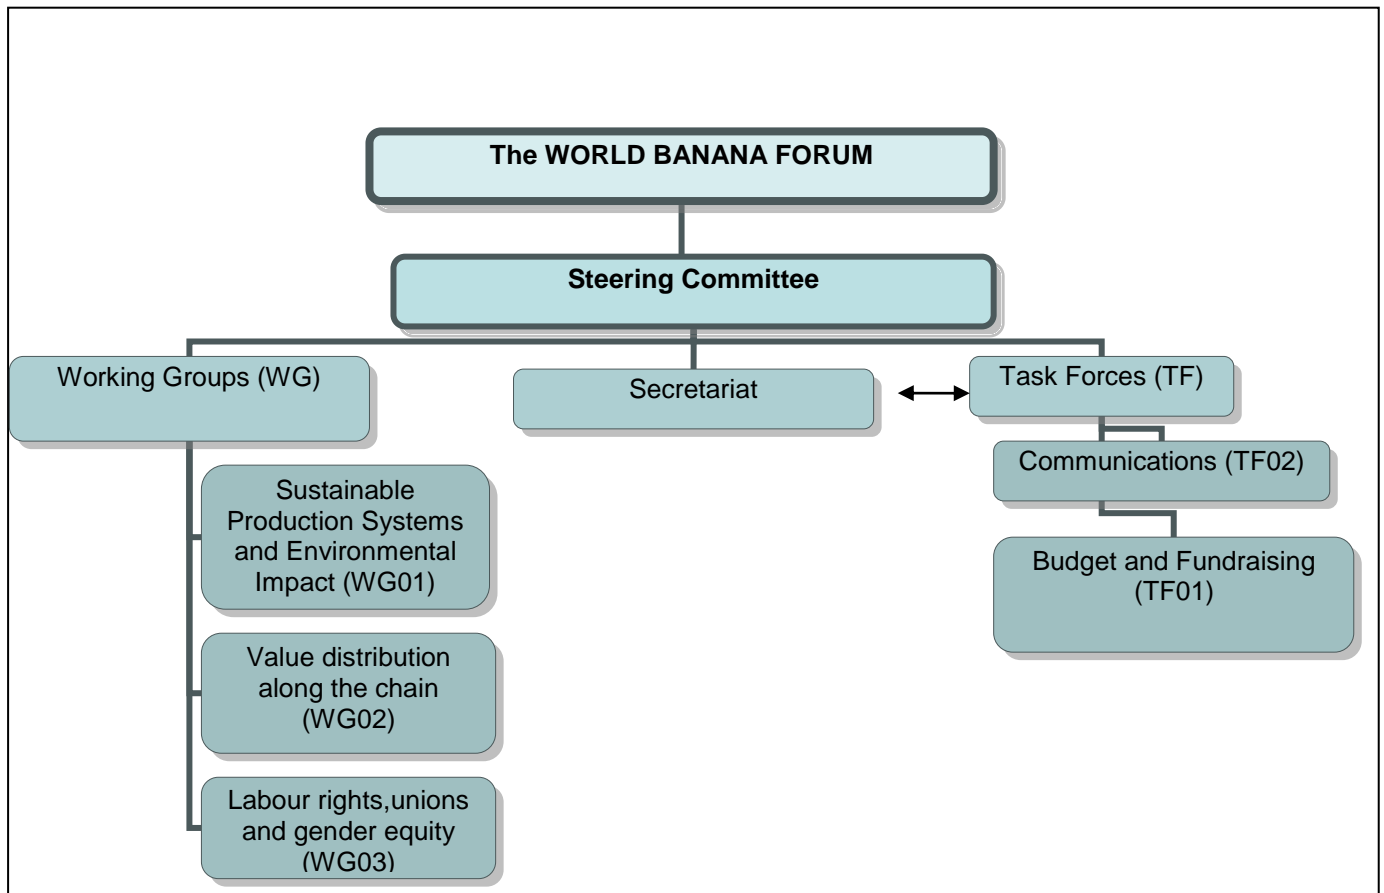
The WORLD BANANA FORUM

Steering Committee

Working Groups (WG)

Secretariat

Task Forces (TF)

Sustainable Production Systems and Environmental Impact (WG01)

Value distribution along the chain (WG02)

Labour rights,unions and gender equity (WG03)

Communications (TF02)

Budget and Fundraising (TF01)